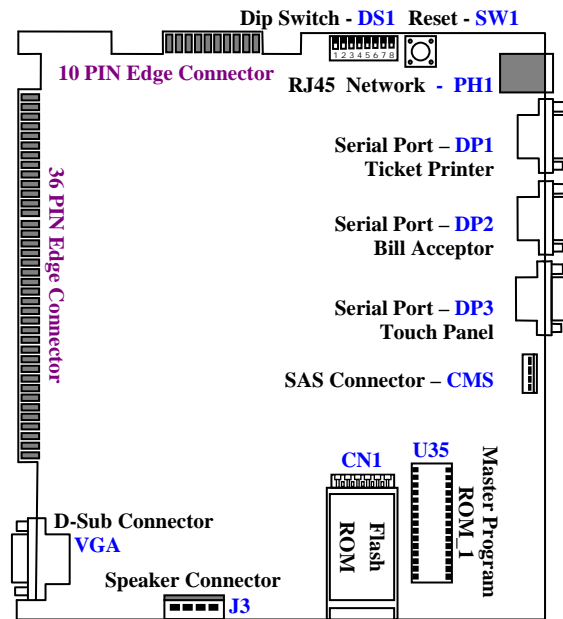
Dip Switch - DS1 Reset - SW1

12345678

10 PIN Edge Connector

RJ45 Network - PH1

Serial Port – DP1
Ticket Printer

Serial Port – DP2
Bill Acceptor

36 PIN Edge Connector

Serial Port – DP3
Touch Panel

SAS Connector – CMS

CN1

U35

Master Program ROM_1

Flash ROM

D-Sub Connector
VGA

Speaker Connector
J3